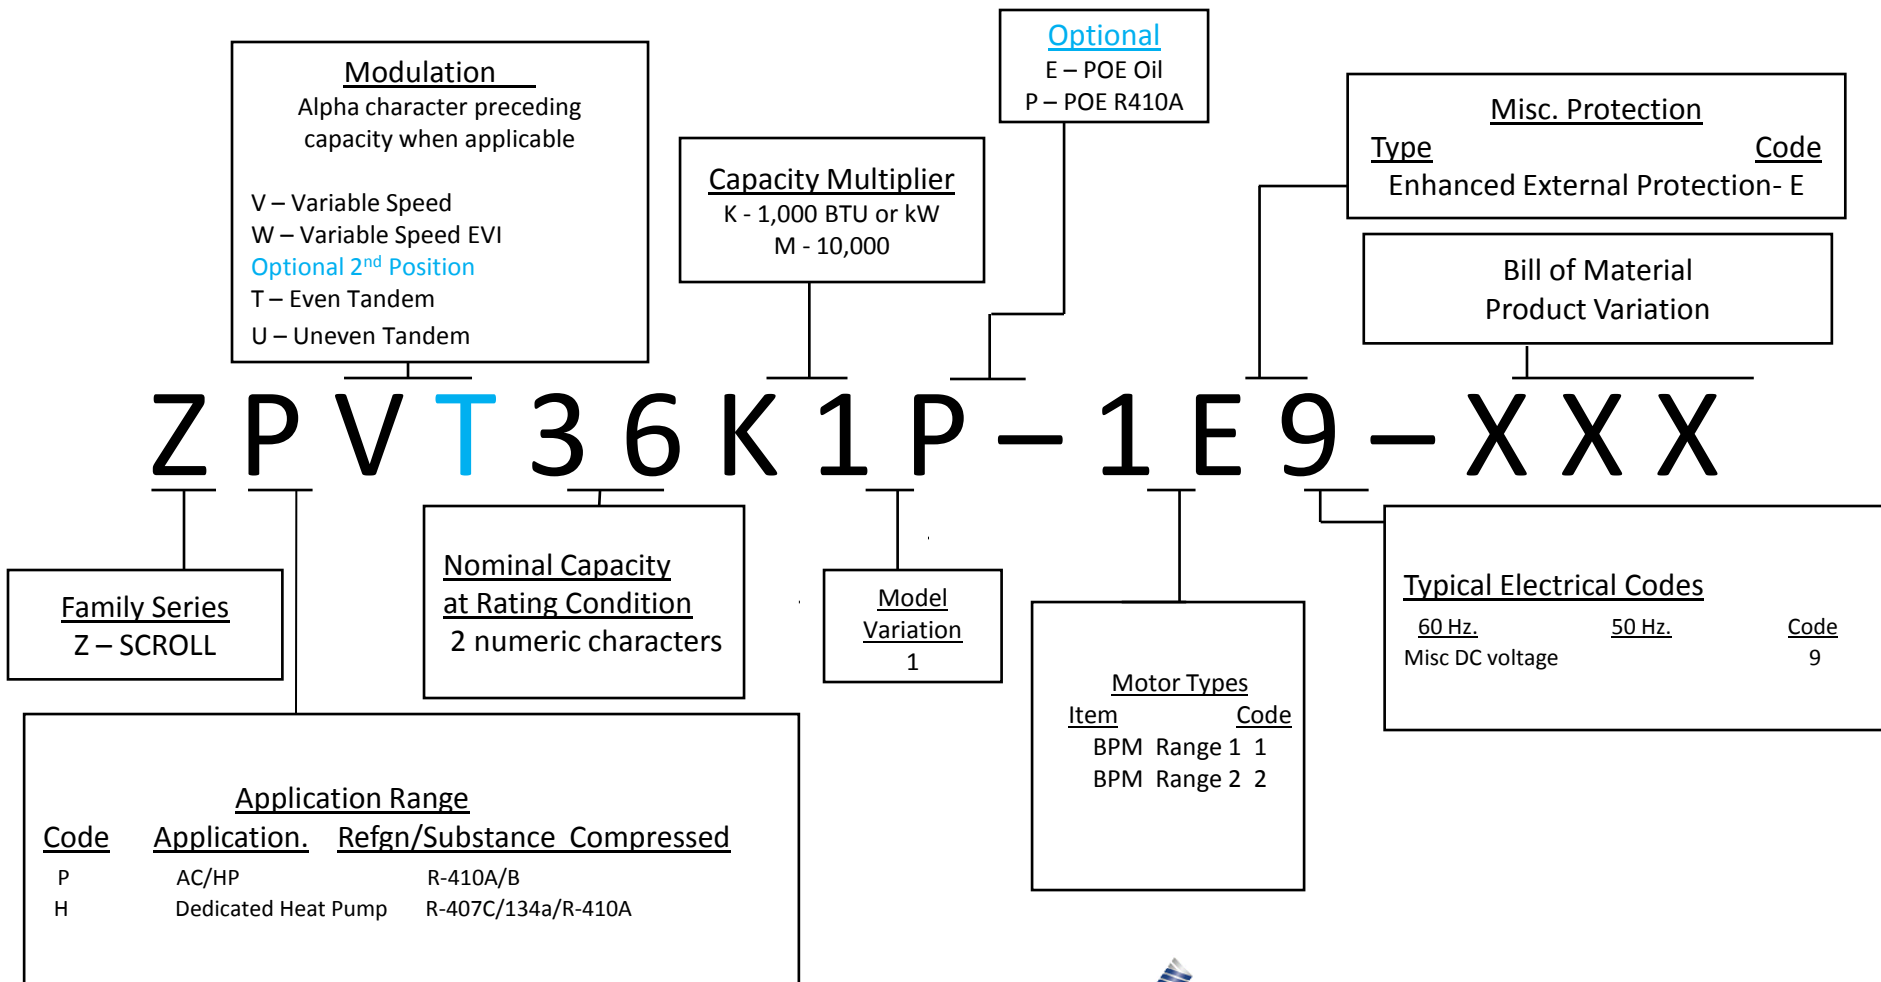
Modulation
Alpha character preceding capacity when applicable

V – Variable Speed
W – Variable Speed EVI
Optional 2$^{nd}$ Position
T – Even Tandem
U – Uneven Tandem

Capacity Multiplier
K - 1,000 BTU or kW
M - 10,000

Optional
E – POE Oil
P – POE R410A

Misc. Protection
Type Code
Enhanced External Protection- E

Bill of Material
Product Variation

Z P V T 3 6 K 1 P – 1 E 9 – X X X

Family Series
Z – SCROLL

Nominal Capacity
at Rating Condition
2 numeric characters

Model
Variation
1

Motor Types
Item Code
BPM Range 1 1
BPM Range 2 2

Typical Electrical Codes
60 Hz. 50 Hz. Code
Misc DC voltage 9

Application Range
Code Application. Refgn/Substance Compressed
P AC/HP R-410A/B
H Dedicated Heat Pump R-407C/134a/R-410A